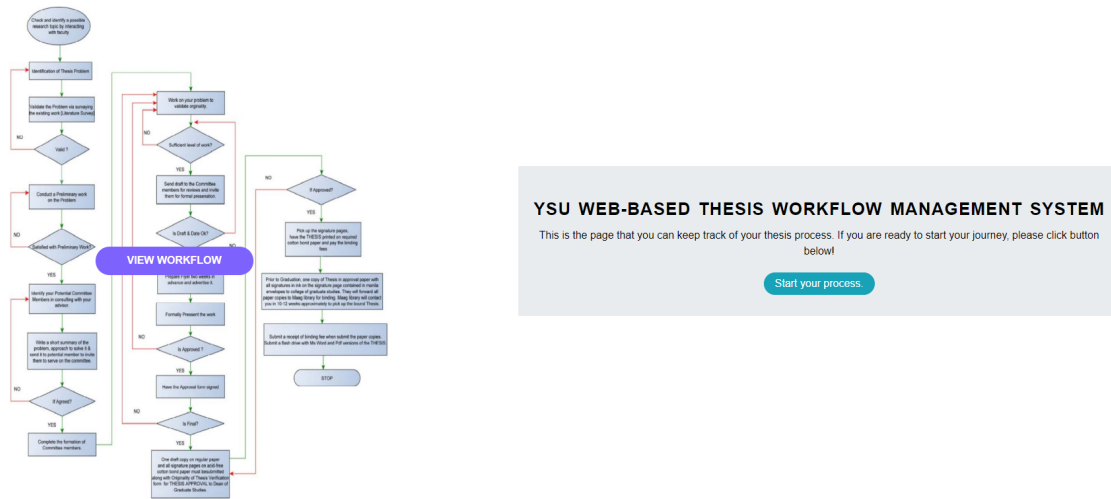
Check and identify a possible research topic by interacting with faculty

Identification of Thesis Problem

Validate the Problem via surveying the existing work (Literature Survey)

NO

Valid ?

Conduct a Preliminary work on the Problem

NO

Satisfied with Preliminary Work?

YES

Identify your Potential Committee Members in consulting with your advisor

Write a short summary of the problem, approach to solve it & send it to potential member to invite them to serve on the committee

NO

If Agreed?

YES

Complete the formation of Committee members.

Work on your problem to validate originality

NO

Sufficient level of work?

YES

Send draft to the Committee members for reviews and invite them for formal presentation

Is Draft & Date Ok?

VIEW WORKFLOW

Prepare Flyer two weeks in advance and advertise it

Formally Present the work

NO

Is Approved ?

YES

Have the Approval form signed

NO

Is Final?

YES

One draft copy on regular paper and all signature pages on acid-free cotton bond paper must besubmitted along with Originality of Thesis Verification form for THESIS APPROVAL to Dean of Graduate Studies

NO

If Approved?

YES

Pick up the signature pages, have the THESIS printed on required cotton bond paper and pay the binding fees

Prior to Graduation, one copy of Thesis in approval paper with all signatures in ink on the signature page contained in manila envelope to college of graduate studies. They will forward all paper copies to Maag library for binding. Maag library will contact you in 10-12 weeks approximately to pick up the bound Thesis.

Submit a receipt of binding fee when submit the paper copies. Submit a flash drive with Ms Word and Pdf versions of the THESIS

STOP

YSU WEB-BASED THESIS WORKFLOW MANAGEMENT SYSTEM

This is the page that you can keep track of your thesis process. If you are ready to start your journey, please click button below!

Start your process.